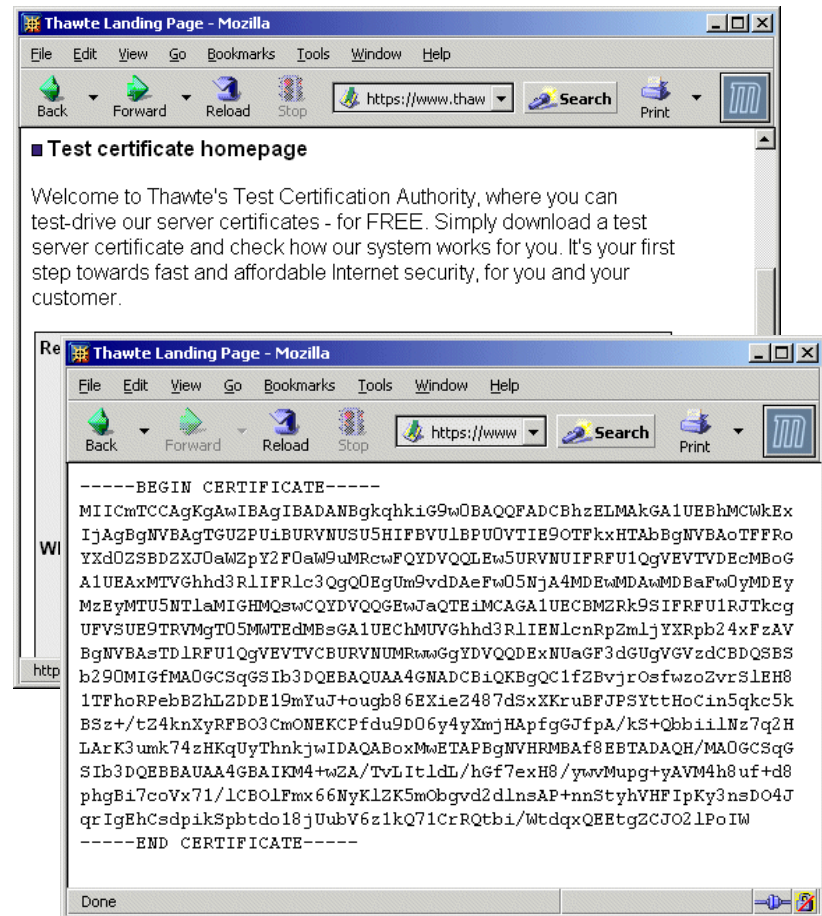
Thawte Landing Page - Mozilla

File Edit View Go Bookmarks Tools Window Help

Back Forward Reload Stop https://www.thaw Search Print

Test certificate homepage

Welcome to Thawte's Test Certification Authority, where you can test-drive our server certificates - for FREE. Simply download a test server certificate and check how our system works for you. It's your first step towards fast and affordable Internet security, for you and your customer.

Re

Wl

http

Thawte Landing Page - Mozilla

File Edit View Go Bookmarks Tools Window Help

Back Forward Reload Stop https://www Search Print

-----BEGIN CERTIFICATE-----
MIICmTCCAgKgAwIBAgIBADANBgkqhkiG9w0BAQQFADCBhzELMAkGA1UEBhMCWkEx
IjAgBgNVBAgTGUZPUiBURVNUSU5HIFBVUlBPU0VTIE9OTFkxHTAbBgNVBAoTFFRo
YXd0ZSBDZXJ0aWZpY2F0aW9uMRcwFQYDVQQLEw5URVNUIFRFU1QgVEVTVDEcMBoG
A1UEAxMTVGhhd3RlIFRlc3QgQ0EgUm9vdDAeFw05NjA4MDEwMDAwMDBaFw0yMDEy
MzEyMTU5NTlaMIGHMQswCQYDVQQGEwJaQTEiMCAGA1UECBMZRk9SIFRFU1RJTkcg
UFVSUE9TRVMgT05MWTEdMBsGA1UEChMUVGhhd3RlIENlcnRpZmljYXRpb24xFzAV
BgNVBAsTDlRFU1QgVEVTVCBURVNUMRwwGgYDVQQDExNUaGF3dGUgVGVzdCBDQSBS
b290MIGfMA0GCSqGSIb3DQEBAQUAA4GNADCBiQKBgQC1fZBvjrOsfwzoZvrSlEH8
1TFhoRPebBZhLZDDE19mYuJ+ougb86EXieZ487dSxXKruBFJPSYttHoCin5qkc5k
BSz+/tZ4knXyRFBO3CmONEKCPfdu9DO6y4yXmjHApfgGJfpA/kS+QbbiilNz7q2H
LArK3umk74zHKqUyThnkjwIDAQABoxMwETAPBgNVHRMBAf8EBTADAQH/MA0GCSqG
SIb3DQEBBAUAA4GBAIKM4+wZA/TvLItldL/hGf7exH8/ywvMupg+yAVM4h8uf+d8
phgBi7coVx71/lCBOlFmx66NyKlZK5mObgvd2dlnsAP+nnStyhVHFIpKy3nsDO4J
qrIgEhCsdpikSpbtdo18jUubV6z1kQ71CrRQtbi/WtdqxQEEtgZCJO2lPoIW
-----END CERTIFICATE-----

Done